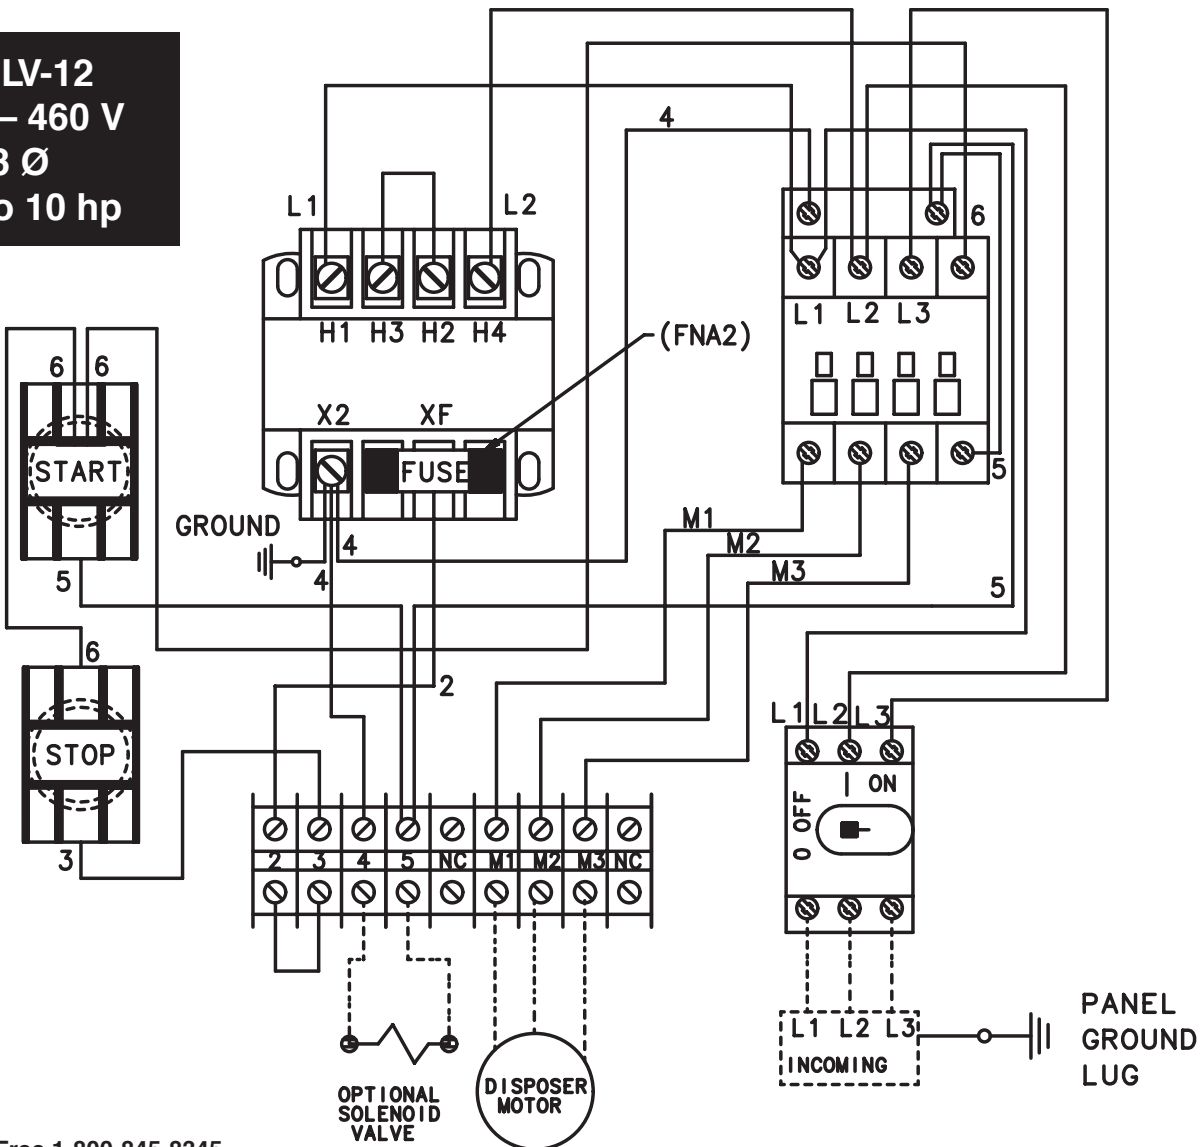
LV-12
– 460 V
3 Ø
o 10 hp

L1
L2
H1 H3 H2 H4
(FNA2)
X2
XF
FUSE
GROUND
4
4
6 6
START
5
6
STOP
3
4
6
L1 L2 L3
5
M1
M2
M3
5
2
L1 L2 L3
| ON
0 OFF
2 3 4 5 NC M1 M2 M3 NC
L1 L2 L3
INCOMING
PANEL GROUND LUG
OPTIONAL SOLENOID VALVE
DISPOSER MOTOR
Free 1-800-845-8345